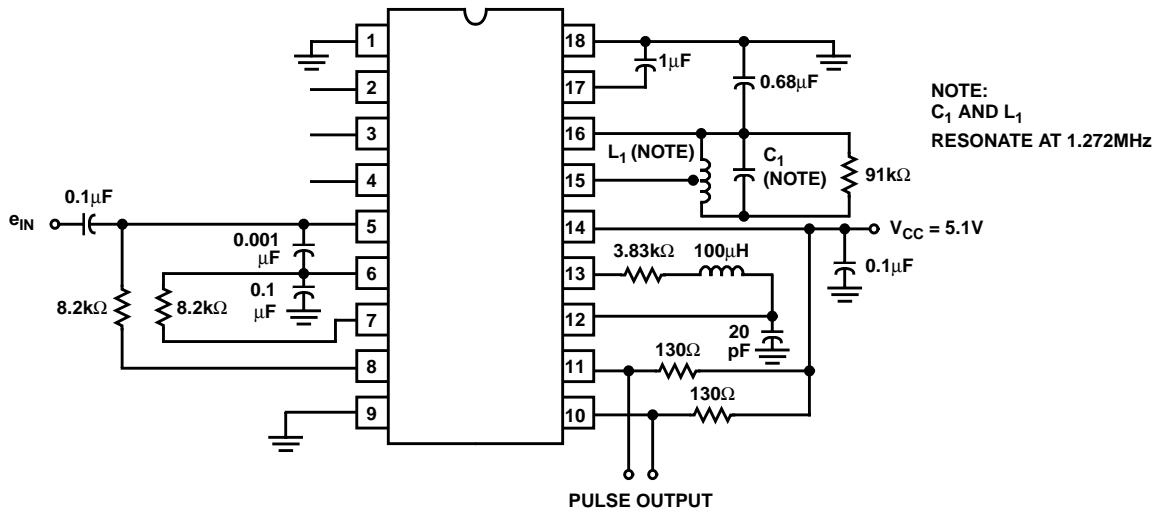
1
2
3
4
5
6
7
8
9
18
17
16
15
14
13
12
11
10

$1\mu F$
$0.68\mu F$

NOTE:
$C_1$ AND $L_1$
RESONATE AT 1.272MHz

$L_1$ (NOTE)
$C_1$ (NOTE)
$91k\Omega$

$0.1\mu F$
$e_{IN}$
0.001 $\mu F$
0.1 $\mu F$
$8.2k\Omega$
$8.2k\Omega$

$V_{CC}$ = 5.1V
$0.1\mu F$
$3.83k\Omega$
$100\mu H$
20 pF
$130\Omega$
$130\Omega$

PULSE OUTPUT